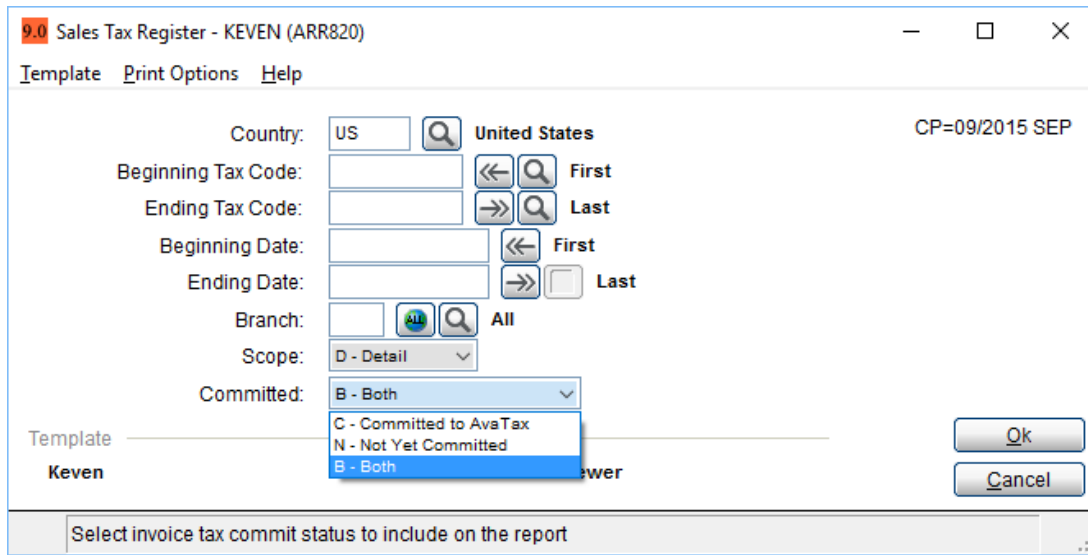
9.0 Sales Tax Register - KEVEN (ARR820)

Template Print Options Help

Country: US United States

CP=09/2015 SEP

Beginning Tax Code: First

Ending Tax Code: Last

Beginning Date: First

Ending Date: Last

Branch: ALL All

Scope: D - Detail

Committed: B - Both

C - Committed to AvaTax
N - Not Yet Committed
B - Both

Template

Keven

ewer

Ok

Cancel

Select invoice tax commit status to include on the report